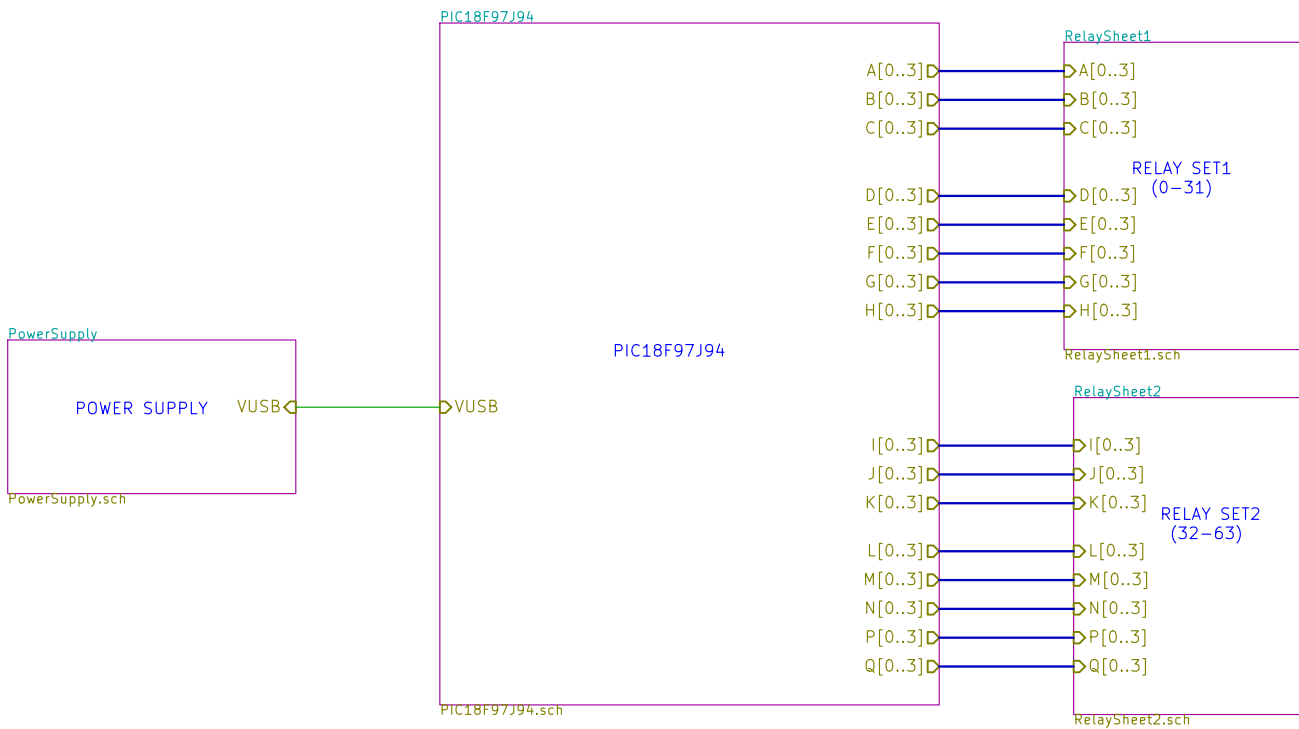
PIC18F97J94

A[0..3]
B[0..3]
C[0..3]
D[0..3]
E[0..3]
F[0..3]
G[0..3]
H[0..3]

RelaySheet1
A[0..3]
B[0..3]
C[0..3]
RELAY SET1
(0-31)
D[0..3]
E[0..3]
F[0..3]
G[0..3]
H[0..3]
RelaySheet1.sch

PowerSupply
POWER SUPPLY
VUSB
PowerSupply.sch

VUSB
PIC18F97J94

I[0..3]
J[0..3]
K[0..3]
L[0..3]
M[0..3]
N[0..3]
P[0..3]
Q[0..3]
PIC18F97J94.sch

RelaySheet2
I[0..3]
J[0..3]
K[0..3]
RELAY SET2
(32-63)
L[0..3]
M[0..3]
N[0..3]
P[0..3]
Q[0..3]
RelaySheet2.sch